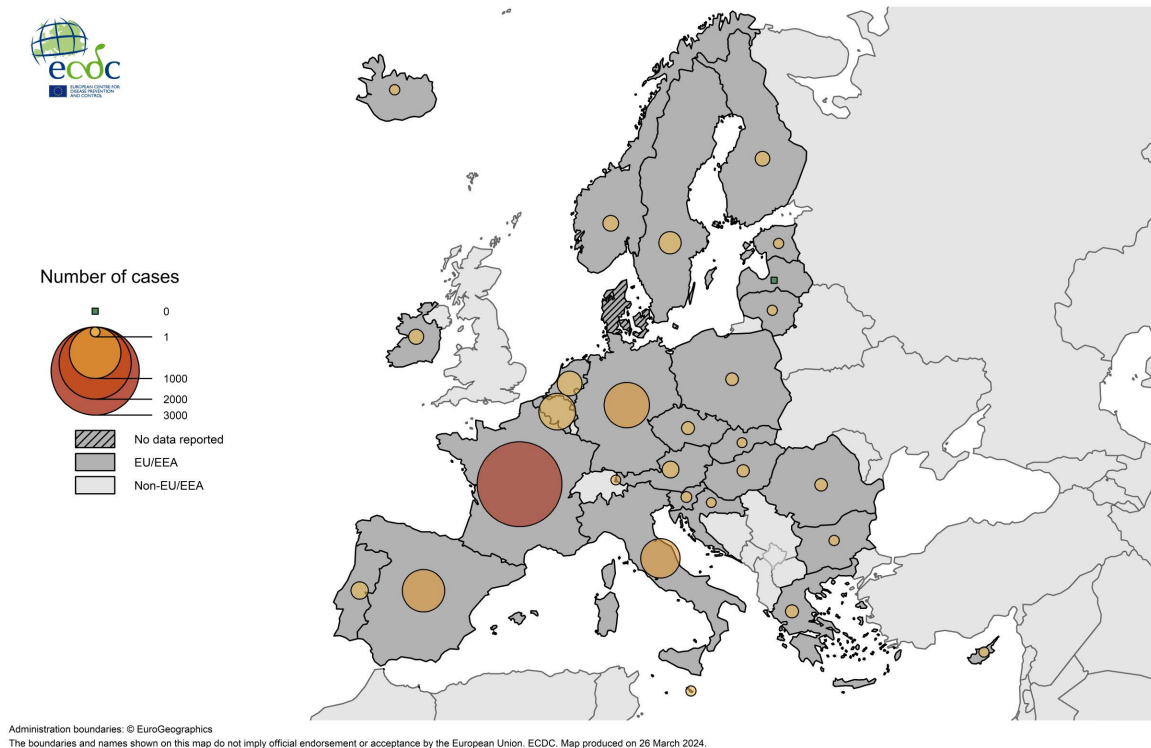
ecdc
EUROPEAN CENTRE FOR DISEASE PREVENTION AND CONTROL

Number of cases

0
1
1000
2000
3000

No data reported
EU/EEA
Non-EU/EEA

Administration boundaries: © EuroGeographics
The boundaries and names shown on this map do not imply official endorsement or acceptance by the European Union. ECDC. Map produced on 26 March 2024.